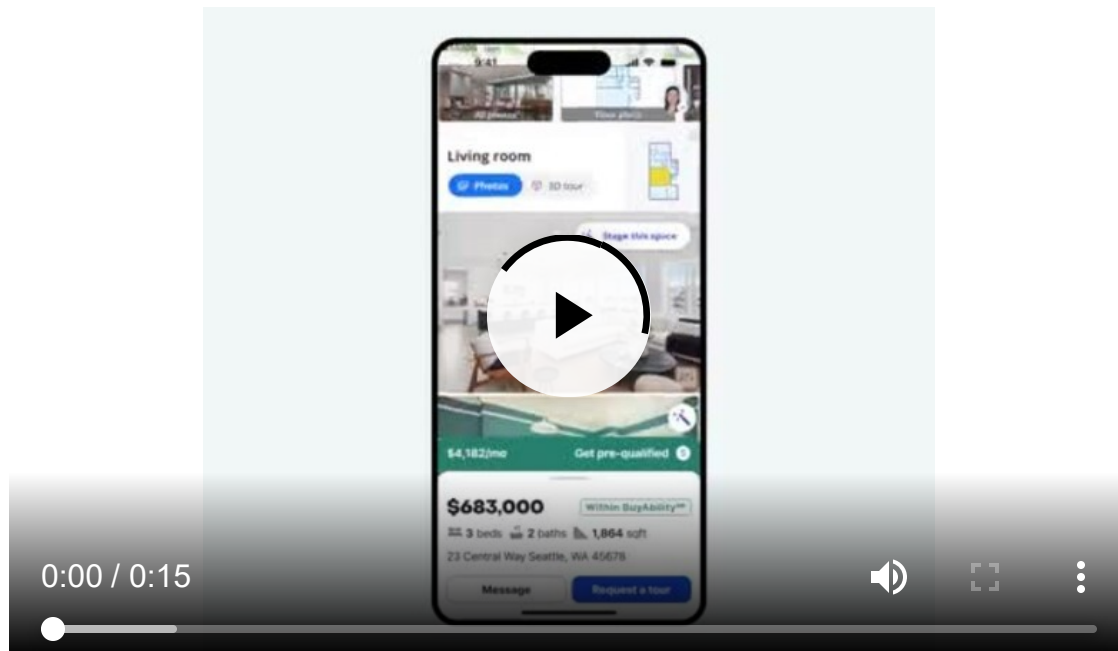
9:41

All photos

Floor plan

Living room

Photos

3D tour

Stage this space

$4,182/mo

Get pre-qualified

$683,000

Within BuyAbility℠

3 beds 2 baths 1,864 sqft

23 Central Way Seattle, WA 45678

Message

Request a tour

0:00 / 0:15